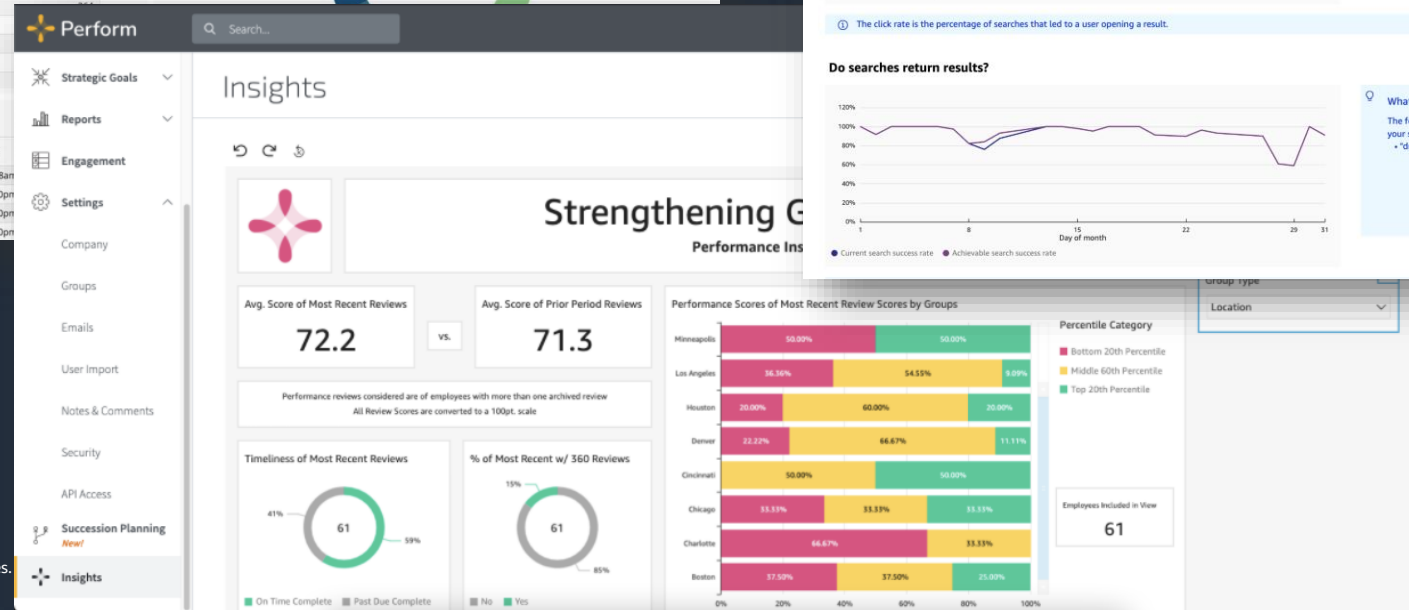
Perform

Search...

Strategic Goals

Reports

Engagement

Settings

Company

Groups

Emails

User Import

Notes & Comments

Security

API Access

Succession Planning
New!

Insights

Insights

Strengthening G

Performance Ins

Avg. Score of Most Recent Reviews

72.2

vs.

Avg. Score of Prior Period Reviews

71.3

Performance reviews considered are of employees with more than one archived review
All Review Scores are converted to a 100pt. scale

Timeliness of Most Recent Reviews

41%

61

59%

On Time Complete Past Due Complete

% of Most Recent w/ 360 Reviews

15%

61

85%

No Yes

Performance Scores of Most Recent Review Scores by Groups

| Group | Bottom 20th | Middle 60th | Top 20th |
|---|---|---|---|
| Minneapolis | 50.00% | | 50.00% |
| Los Angeles | 36.36% | 54.55% | 9.09% |
| Houston | 20.00% | 60.00% | 20.00% |
| Denver | 22.22% | 66.67% | 11.11% |
| Cincinnati | | 50.00% | 50.00% |
| Chicago | 33.33% | 33.33% | 33.33% |
| Charlotte | 66.67% | 33.33% | |
| Boston | 37.50% | 37.50% | 25.00% |

0% 20% 40% 60% 80% 100%

Percentile Category

Bottom 20th Percentile

Middle 60th Percentile

Top 20th Percentile

Employees Included in View

61

Group Type

Location

The click rate is the percentage of searches that led to a user opening a result.

Do searches return results?

120%
100%
80%
60%
40%
20%
0%

1 8 15 22 29 31

Day of month

Current search success rate Achievable search success rate

What

The f
your s
• "d